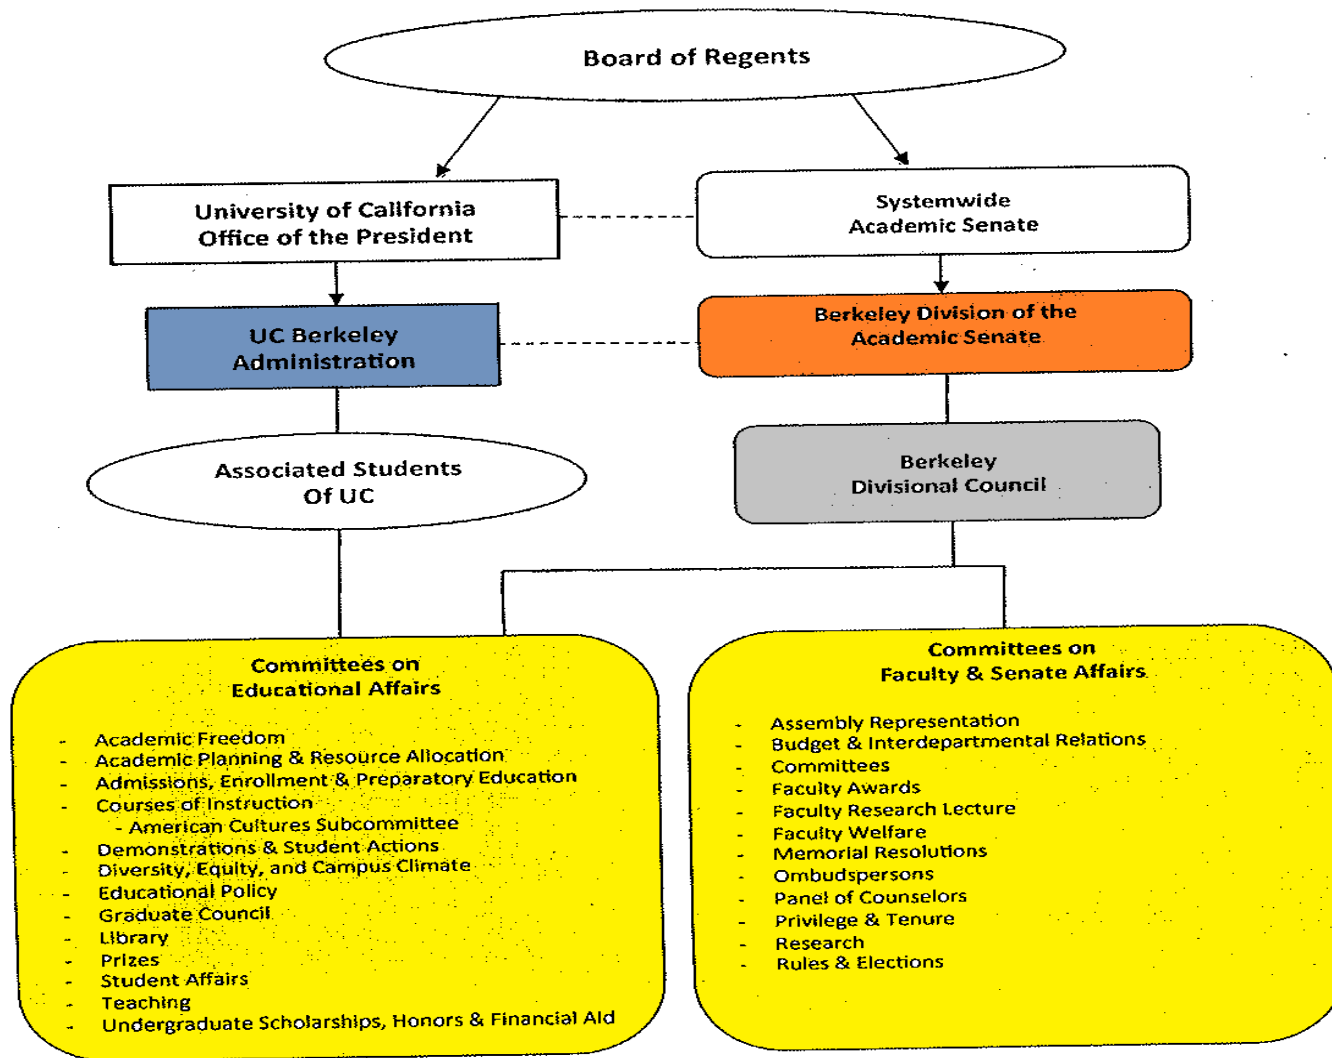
Board of Regents

University of California
Office of the President

Systemwide
Academic Senate

UC Berkeley
Administration

Berkeley Division of the
Academic Senate

Associated Students
Of UC

Berkeley
Divisional Council

Committees on
Educational Affairs

- Academic Freedom
- Academic Planning & Resource Allocation
- Admissions, Enrollment & Preparatory Education
- Courses of Instruction
  - American Cultures Subcommittee
- Demonstrations & Student Actions
- Diversity, Equity, and Campus Climate
- Educational Policy
- Graduate Council
- Library
- Prizes
- Student Affairs
- Teaching
- Undergraduate Scholarships, Honors & Financial Aid

Committees on
Faculty & Senate Affairs

- Assembly Representation
- Budget & Interdepartmental Relations
- Committees
- Faculty Awards
- Faculty Research Lecture
- Faculty Welfare
- Memorial Resolutions
- Ombudspersons
- Panel of Counselors
- Privilege & Tenure
- Research
- Rules & Elections